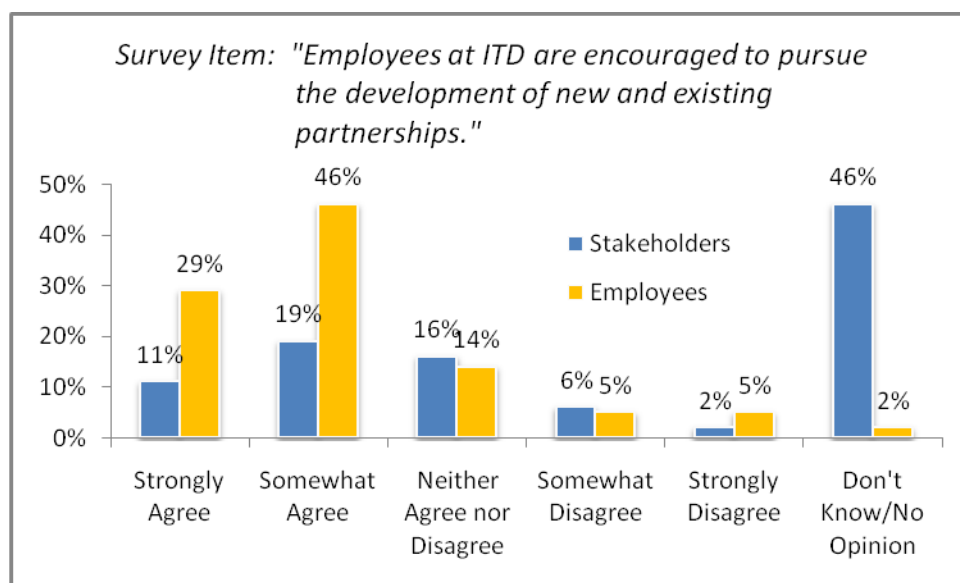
Survey Item: "Employees at ITD are encouraged to pursue the development of new and existing partnerships."

50%
40%
30%
20%
10%
0%

Stakeholders
Employees

11%
29%
19%
46%
16%
14%
6%
5%
2%
5%
46%
2%

Strongly Agree
Somewhat Agree
Neither Agree nor Disagree
Somewhat Disagree
Strongly Disagree
Don't Know/No Opinion